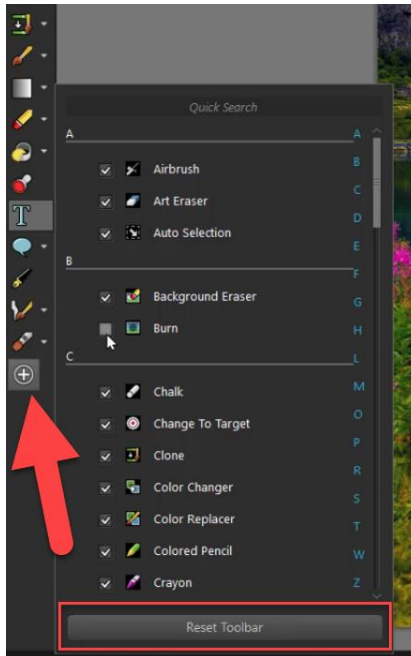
Quick Search

A
Airbrush
Art Eraser
Auto Selection

B
Background Eraser
Burn

C
Chalk
Change To Target
Clone
Color Changer
Color Replacer
Colored Pencil
Crayon

A
B
C
D
E
F
G
H
L
M
O
P
R
S
T
W
Z

Reset Toolbar